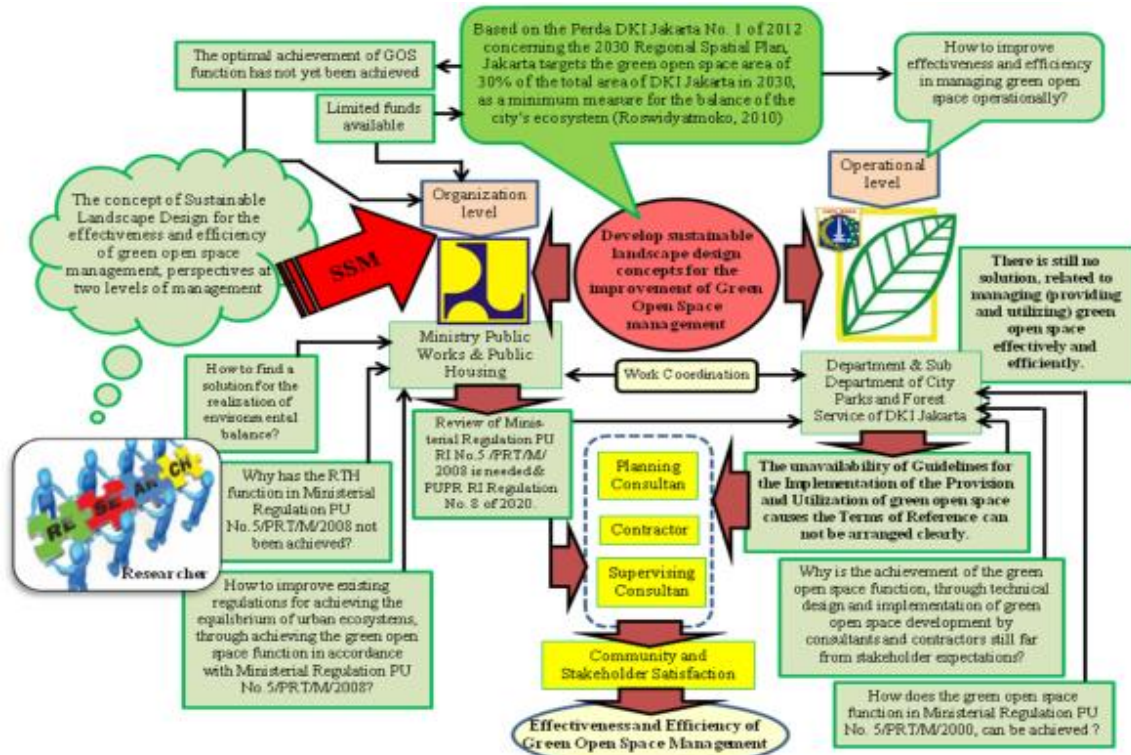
The optimal achievement of GOS function has not yet been achieved

Based on the Perda DKI Jakarta No. 1 of 2012 concerning the 2030 Regional Spatial Plan, Jakarta targets the green open space area of 30% of the total area of DKI Jakarta in 2030, as a minimum measure for the balance of the city's ecosystem (Roswidyatmoko, 2010)

How to improve effectiveness and efficiency in managing green open space operationally?

Limited funds available

The concept of Sustainable Landscape Design for the effectiveness and efficiency of green open space management, perspectives at two levels of management

Organization level

SSM

Develop sustainable landscape design concepts for the improvement of Green Open Space management

Operational level

There is still no solution, related to managing (providing and utilizing) green open space effectively and efficiently.

How to find a solution for the realization of environmental balance?

Ministry Public Works & Public Housing

Work Coordination

Department & Sub Department of City Parks and Forest Service of DKI Jakarta

RE SE AR CH

Researcher

Why has the RTH function in Ministerial Regulation PU No. 5/PRT/M/2008 not been achieved?

Review of Ministerial Regulation PU RI No.5 /PRT/M/ 2008 is needed & PUPR RI Regulation No. 8 of 2020.

Planning Consultan

Contractor

Supervising Consultan

The unavailability of Guidelines for the Implementation of the Provision and Utilization of green open space causes the Terms of Reference can not be arranged clearly.

How to improve existing regulations for achieving the equilibrium of urban ecosystems, through achieving the green open space function in accordance with Ministerial Regulation PU No. 5/PRT/M/2008?

Why is the achievement of the green open space function, through technical design and implementation of green open space development by consultants and contractors still far from stakeholder expectations?

Community and Stakeholder Satisfaction

Effectiveness and Efficiency of Green Open Space Management

How does the green open space function in Ministerial Regulation PU No. 5/PRT/M/2000, can be achieved ?